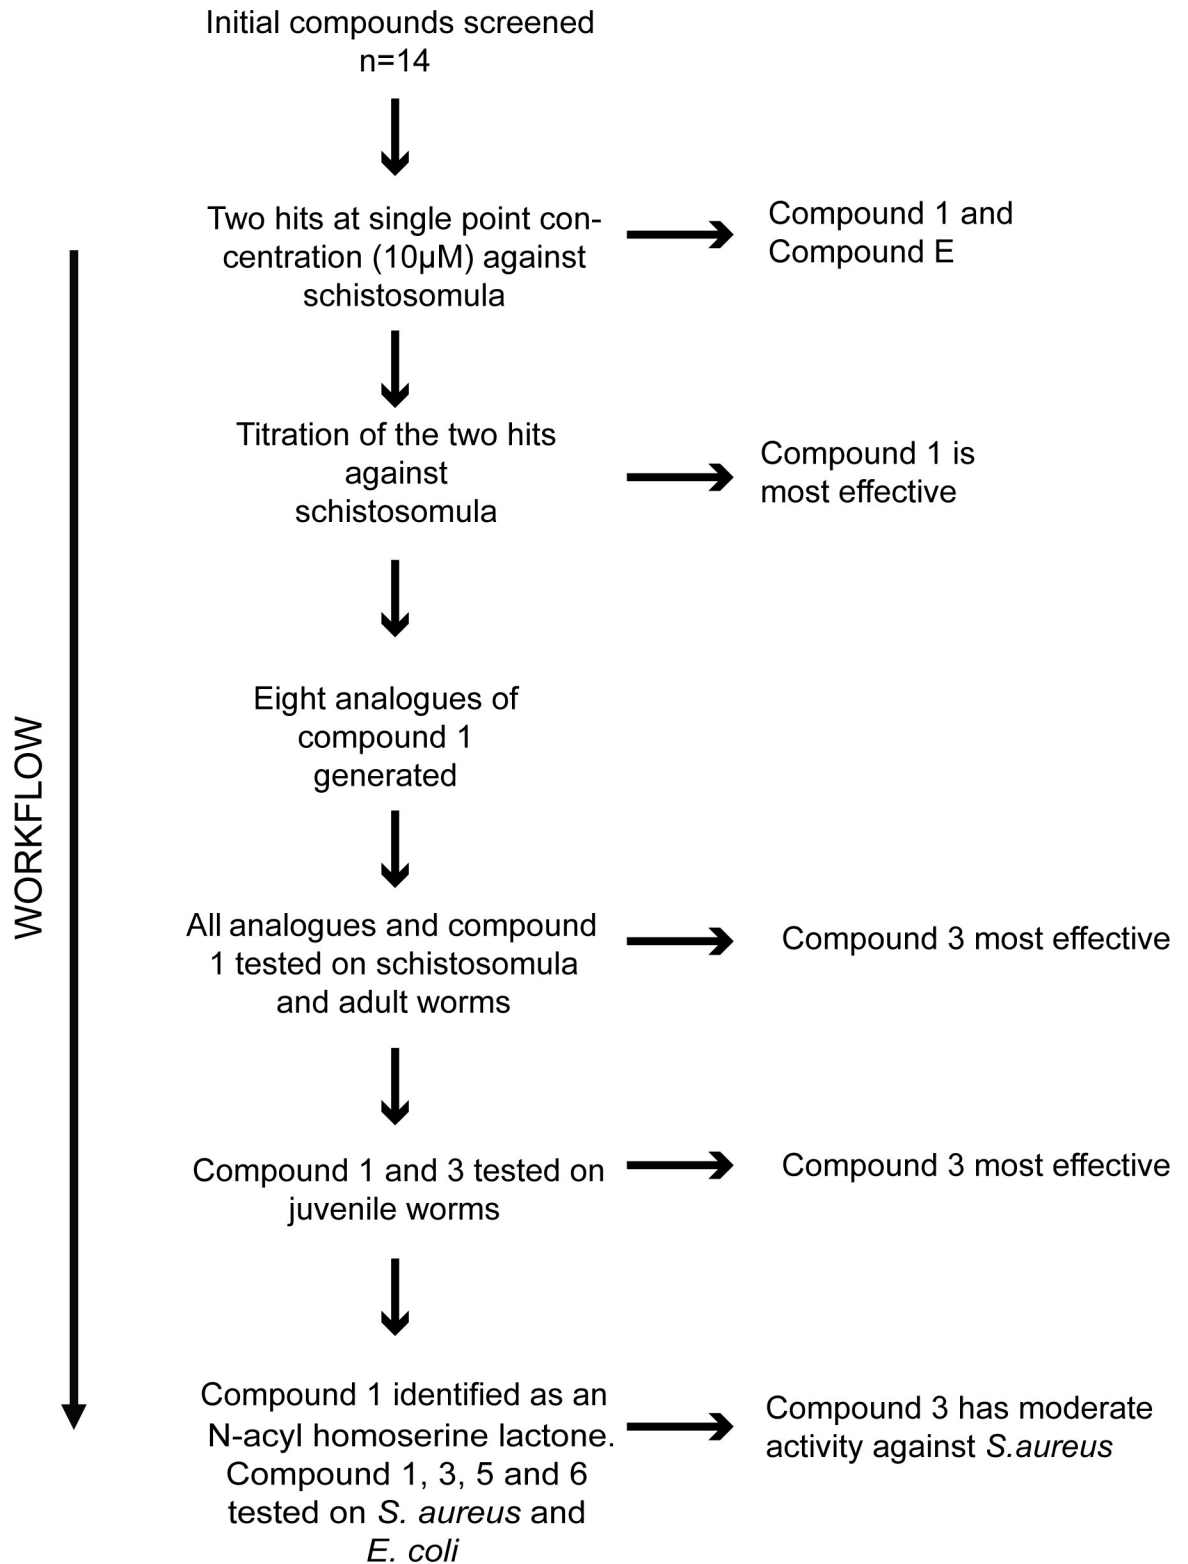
Initial compounds screened
n=14

WORKFLOW

Two hits at single point concentration (10μM) against schistosomula

Compound 1 and Compound E

Titration of the two hits against schistosomula

Compound 1 is most effective

Eight analogues of compound 1 generated

All analogues and compound 1 tested on schistosomula and adult worms

Compound 3 most effective

Compound 1 and 3 tested on juvenile worms

Compound 3 most effective

Compound 1 identified as an N-acyl homoserine lactone. Compound 1, 3, 5 and 6 tested on S. aureus and E. coli

Compound 3 has moderate activity against S.aureus